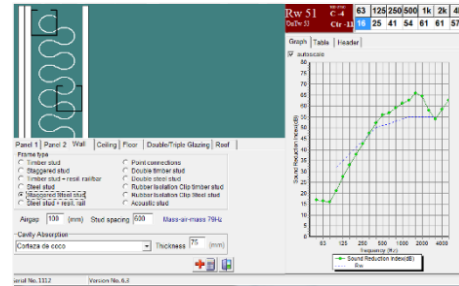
Rw 51
DnTw 51
C -4
Ctr -13

| 63 | 125 | 250 | 500 | 1k | 2k | 4 |
|---|---|---|---|---|---|---|
| 16 | 25 | 41 | 54 | 61 | 61 | 5 |

Graph | Table | Header

autoscale

Sound Reduction Index (dB)

Frequency (Hz)

63 125 250 500 1000 2000 4000

Sound Reduction Index(dB)
Rw

Panel 1 | Panel 2 | Wall | Ceiling | Floor | Double/Triple Glazing | Roof

Frame type
Timber stud
Staggered stud
Timber stud + resil. rail/bar
Steel stud
Wanganed steel stud
Steel stud + resil. rail
Point connections
Double timber stud
Double steel stud
Rubber Isolation Clip timber stud
Rubber Isolation Clip steel stud
Acoustic stud

Airgap 100 (mm) Stud spacing 600 Mass-air-mass 79Hz

Cavity Absorption
Cortiza de coco
Thickness 75 (mm)

erial No. 1312
Version No. 6.3